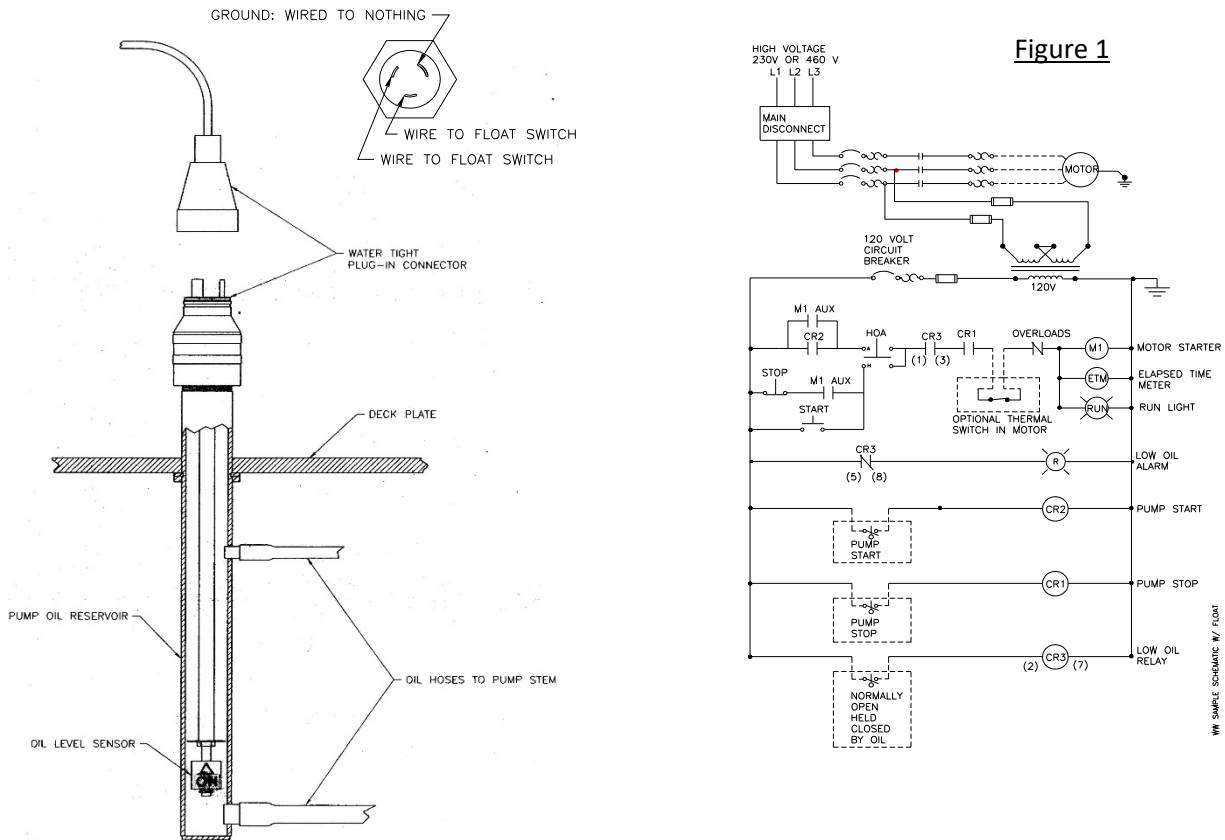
GROUND: WIRED TO NOTHING

WIRE TO FLOAT SWITCH

WIRE TO FLOAT SWITCH

WATER TIGHT PLUG-IN CONNECTOR

DECK PLATE

PUMP OIL RESERVOIR

OIL HOSES TO PUMP STEM

OIL LEVEL SENSOR

ON

Figure 1

HIGH VOLTAGE 230V OR 460 V
L1 L2 L3

MAIN DISCONNECT

MOTOR

120 VOLT CIRCUIT BREAKER

120V

M1 AUX

CR2

HOA

A

H

CR3

(1) (3)

CR1

OVERLOADS

M1

MOTOR STARTER

ETM

ELAPSED TIME METER

RUN

RUN LIGHT

STOP

M1 AUX

START

OPTIONAL THERMAL SWITCH IN MOTOR

CR3

(5) (8)

R

LOW OIL ALARM

CR2

PUMP START

PUMP START

CR1

PUMP STOP

PUMP STOP

(2)

CR3

(7)

LOW OIL RELAY

NORMALLY OPEN HELD CLOSED BY OIL

WW SAMPLE SCHEMATIC W/ FLOAT